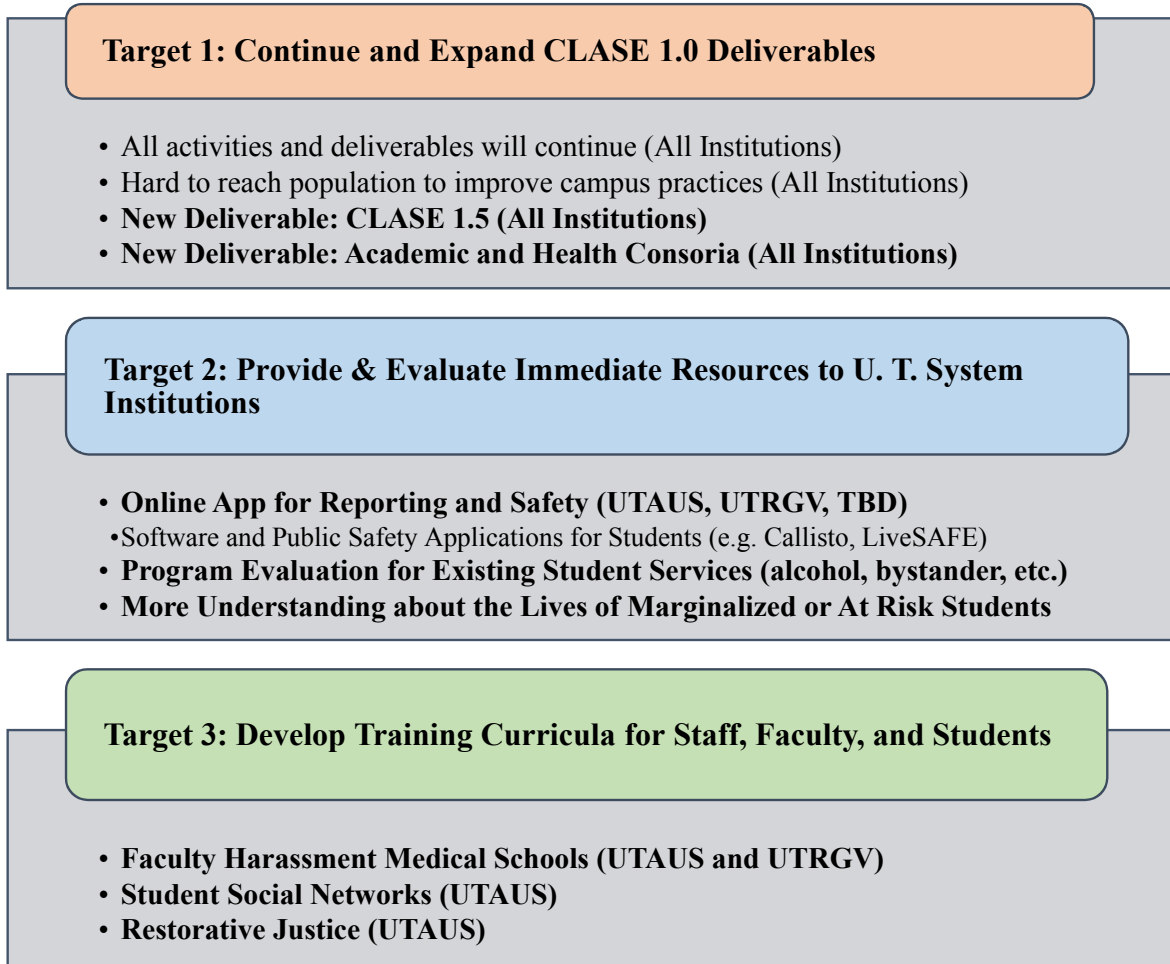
Target 1: Continue and Expand CLASE 1.0 Deliverables

• All activities and deliverables will continue (All Institutions)
• Hard to reach population to improve campus practices (All Institutions)
• New Deliverable: CLASE 1.5 (All Institutions)
• New Deliverable: Academic and Health Consoria (All Institutions)

Target 2: Provide & Evaluate Immediate Resources to U. T. System Institutions

• Online App for Reporting and Safety (UTAUS, UTRGV, TBD)
•Software and Public Safety Applications for Students (e.g. Callisto, LiveSAFE)
• Program Evaluation for Existing Student Services (alcohol, bystander, etc.)
• More Understanding about the Lives of Marginalized or At Risk Students

Target 3: Develop Training Curricula for Staff, Faculty, and Students

• Faculty Harassment Medical Schools (UTAUS and UTRGV)
• Student Social Networks (UTAUS)
• Restorative Justice (UTAUS)